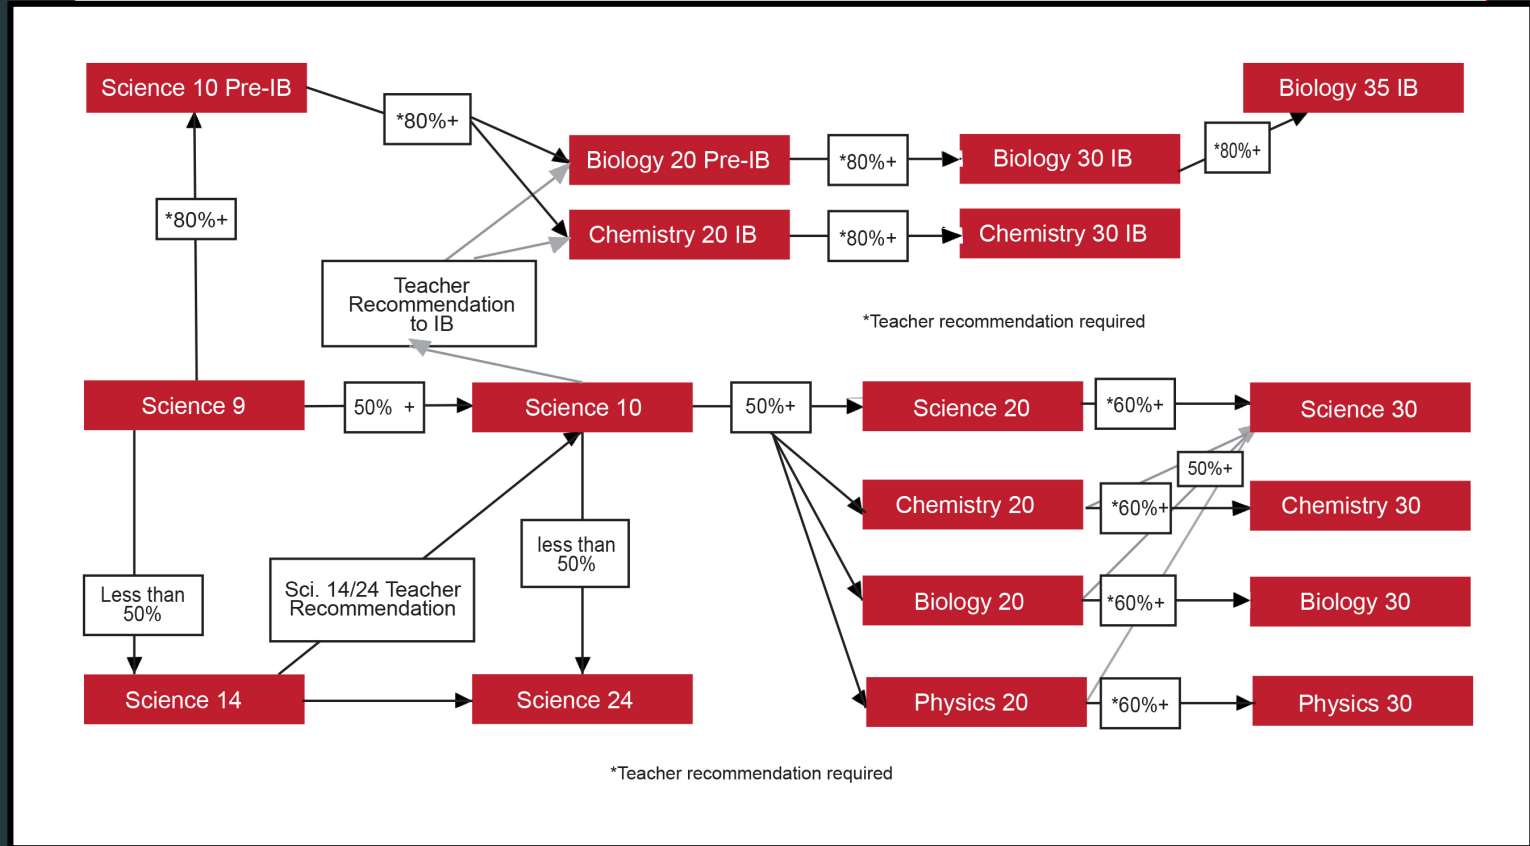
Science 10 Pre-IB

*80%+

Biology 20 Pre-IB

*80%+

Biology 30 IB

*80%+

Biology 35 IB

Chemistry 20 IB

*80%+

Chemistry 30 IB

*80%+

Teacher Recommendation to IB

*Teacher recommendation required

Science 9

50% +

Science 10

50%+

Science 20

*60%+

Science 30

50%+

Chemistry 20

*60%+

Chemistry 30

Less than 50%

Sci. 14/24 Teacher Recommendation

less than 50%

Biology 20

*60%+

Biology 30

Science 14

Science 24

Physics 20

*60%+

Physics 30

*Teacher recommendation required